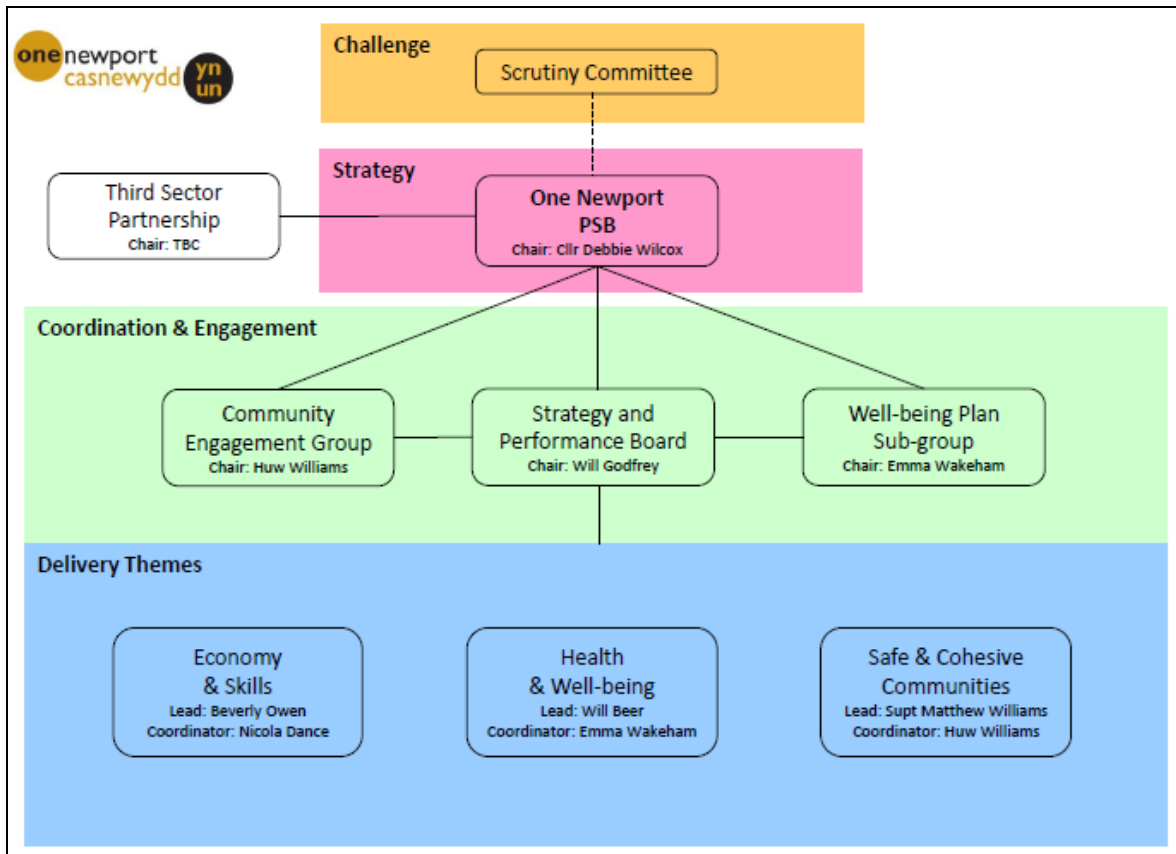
one newport casnewydd yn un

Challenge

Scrutiny Committee

Strategy

Third Sector Partnership
Chair: TBC

One Newport PSB
Chair: Cllr Debbie Wilcox

Coordination & Engagement

Community Engagement Group
Chair: Huw Williams

Strategy and Performance Board
Chair: Will Godfrey

Well-being Plan Sub-group
Chair: Emma Wakeham

Delivery Themes

Economy & Skills
Lead: Beverly Owen
Coordinator: Nicola Dance

Health & Well-being
Lead: Will Beer
Coordinator: Emma Wakeham

Safe & Cohesive Communities
Lead: Supt Matthew Williams
Coordinator: Huw Williams